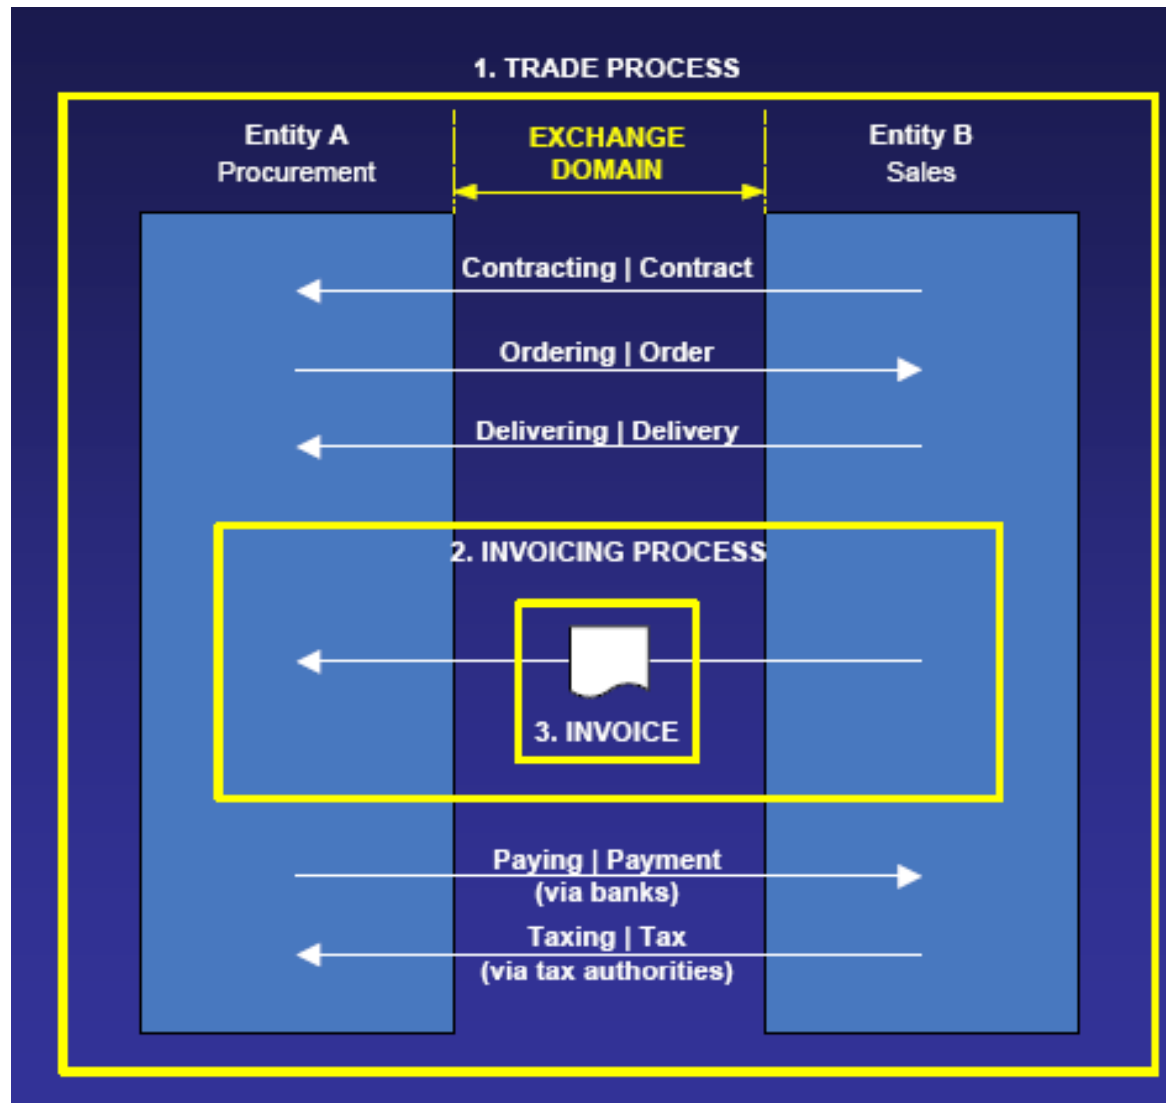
1. TRADE PROCESS

Entity A
Procurement

EXCHANGE DOMAIN

Entity B
Sales

Contracting | Contract

Ordering | Order

Delivering | Delivery

2. INVOICING PROCESS

3. INVOICE

Paying | Payment
(via banks)

Taxing | Tax
(via tax authorities)